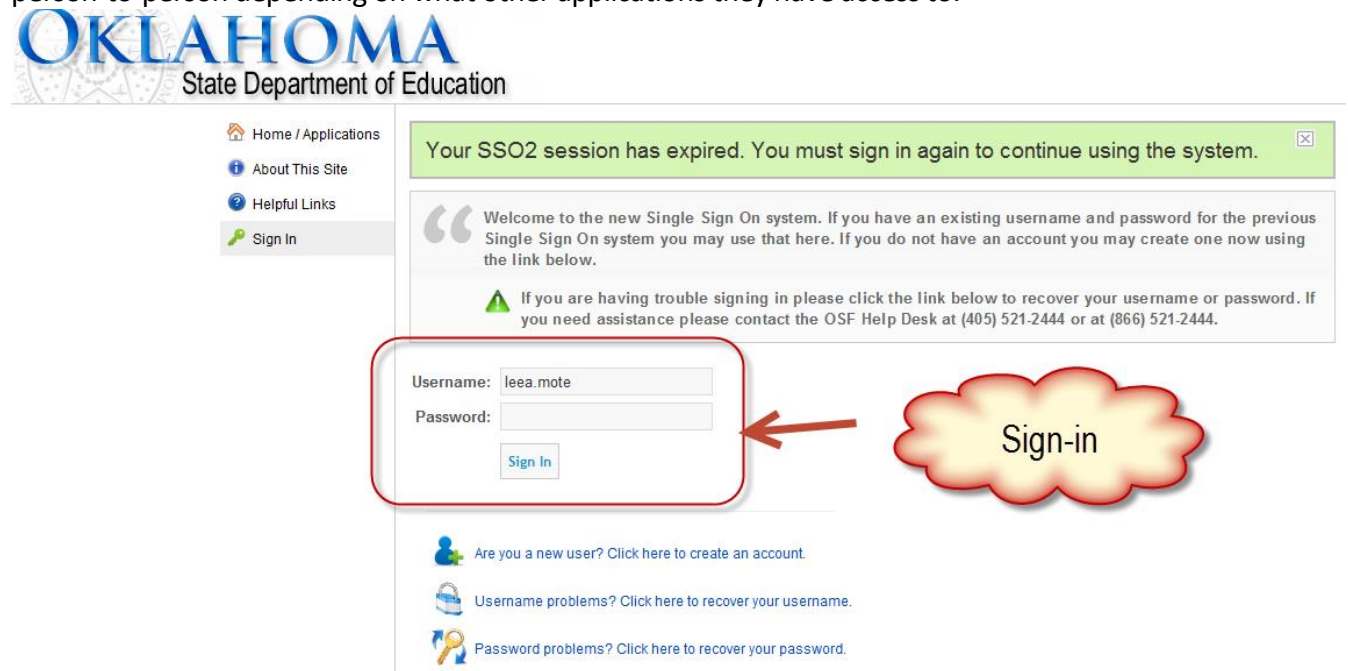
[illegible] to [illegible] depending on what other applications they have access to.

OKLAHOMA
State Department of Education

Home / Applications
About This Site
Helpful Links
Sign In

Your SSO2 session has expired. You must sign in again to continue using the system.

Welcome to the new Single Sign On system. If you have an existing username and password for the previous Single Sign On system you may use that here. If you do not have an account you may create one now using the link below.

If you are having trouble signing in please click the link below to recover your username or password. If you need assistance please contact the OSF Help Desk at (405) 521-2444 or at (866) 521-2444.

Username: leea.mote
Password:
Sign In

Sign-in

Are you a new user? Click here to create an account.
Username problems? Click here to recover your username.
Password problems? Click here to recover your password.